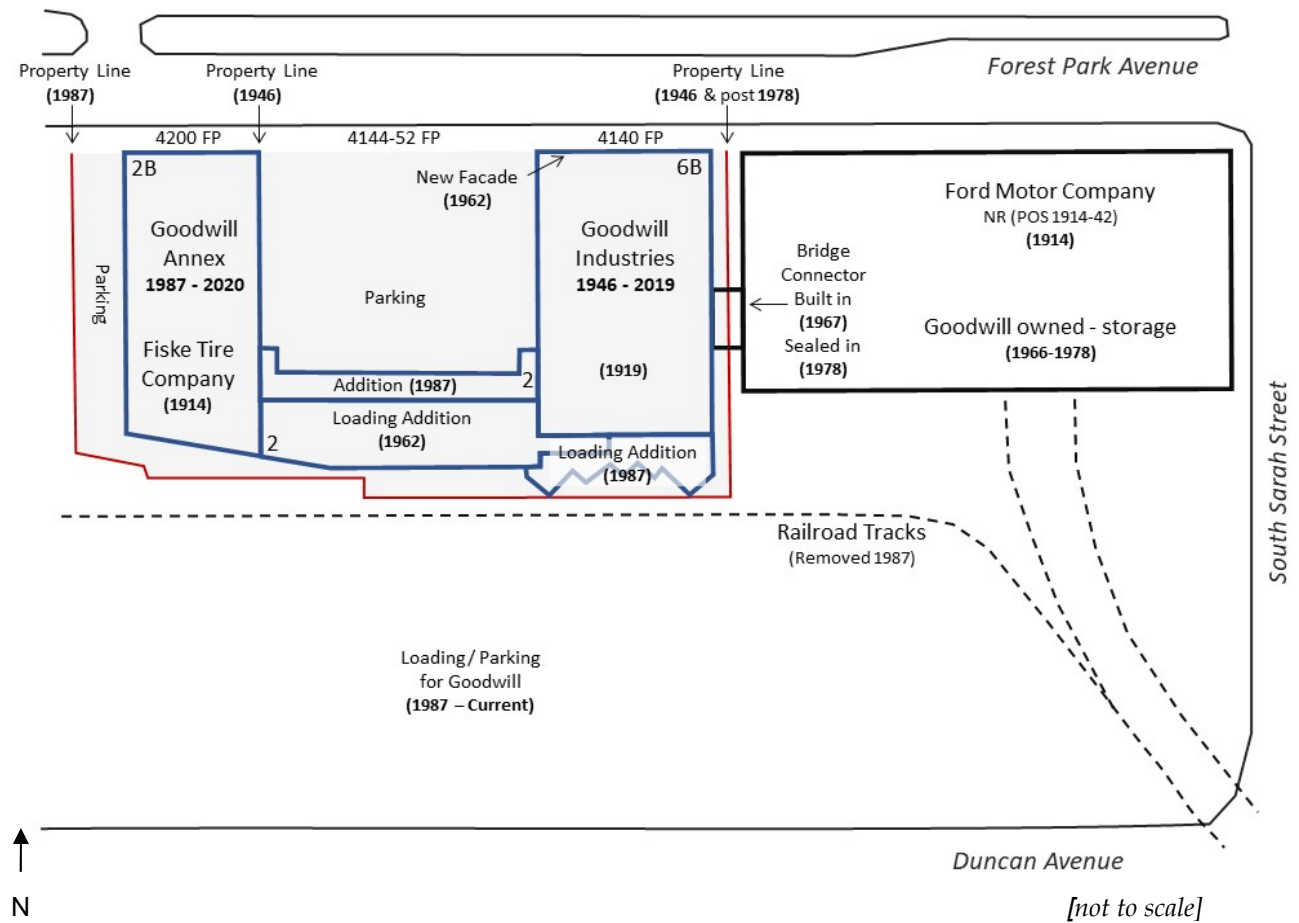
Forest Park Avenue

Property Line
(1987)

Property Line
(1946)

Property Line
(1946 & post 1978)

4200 FP

4144-52 FP

4140 FP

2B

Goodwill Annex
1987 - 2020

Fiske Tire Company
(1914)

Parking

New Facade
(1962)

Parking

6B

Goodwill Industries
1946 - 2019

(1919)

Addition (1987)

2

Loading Addition
(1962)

2

Loading Addition
(1987)

Bridge Connector Built in
(1967)
Sealed in
(1978)

Ford Motor Company
NR (POS 1914-42)
(1914)

Goodwill owned - storage
(1966-1978)

Railroad Tracks
(Removed 1987)

South Sarah Street

Loading / Parking
for Goodwill
(1987 – Current)

Duncan Avenue

N

[not to scale]